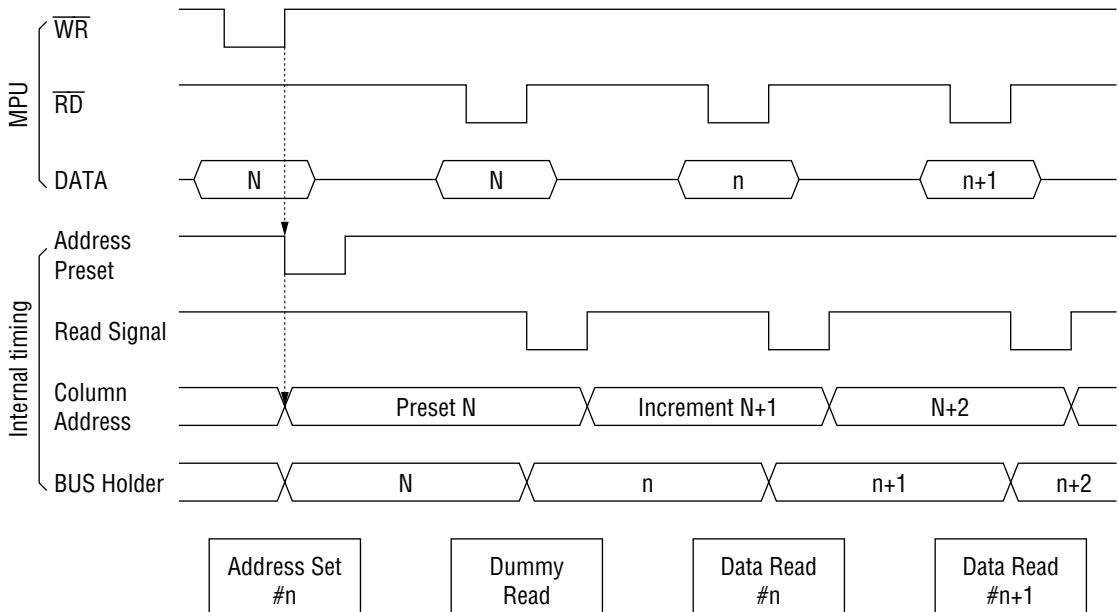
MPU

$\overline{WR}$

$\overline{RD}$

DATA

N

N

n

n+1

Internal timing

Address Preset

Read Signal

Column Address

Preset N

Increment N+1

N+2

BUS Holder

N

n

n+1

n+2

Address Set #n

Dummy Read

Data Read #n

Data Read #n+1